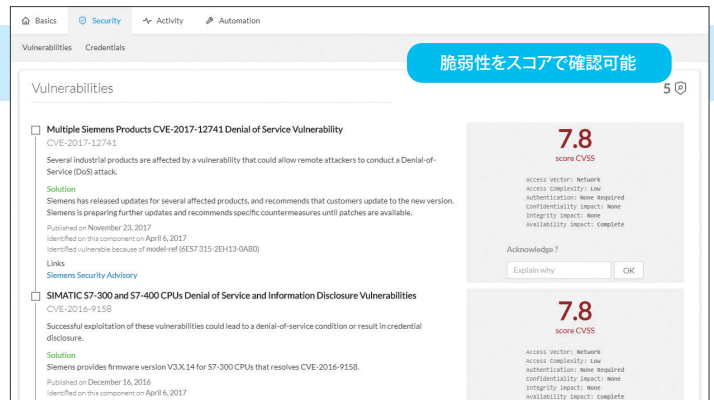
Basics Security Activity Automation

Vulnerabilities Credentials

脆弱性をスコアで確認可能

Vulnerabilities

5

Multiple Siemens Products CVE-2017-12741 Denial of Service Vulnerability
CVE-2017-12741

Several industrial products are affected by a vulnerability that could allow remote attackers to conduct a Denial-of-Service (DoS) attack.

Solution
Siemens has released updates for several affected products, and recommends that customers update to the new version. Siemens is preparing further updates and recommends specific countermeasures until patches are available.

Published on November 23, 2017
Identified on this component on April 6, 2017
Identified vulnerable because of model-ref (6ES7 315-2EH13-0AB0)

Links
Siemens Security Advisory

7.8
score CVSS

Access Vector: Network
Access Complexity: Low
Authentication: None Required
Confidentiality impact: None
Integrity impact: None
Availability impact: Complete

Acknowledge ?
Explain why
OK

SIMATIC S7-300 and S7-400 CPUs Denial of Service and Information Disclosure Vulnerabilities
CVE-2016-9158

Successful exploitation of these vulnerabilities could lead to a denial-of-service condition or result in credential disclosure.

Solution
Siemens provides firmware version V3.X.14 for S7-300 CPUs that resolves CVE-2016-9158.

Published on December 16, 2016
Identified on this component on April 6, 2017

7.8
score CVSS

Access Vector: Network
Access Complexity: Low
Authentication: None Required
Confidentiality impact: None
Integrity impact: None
Availability impact: Complete